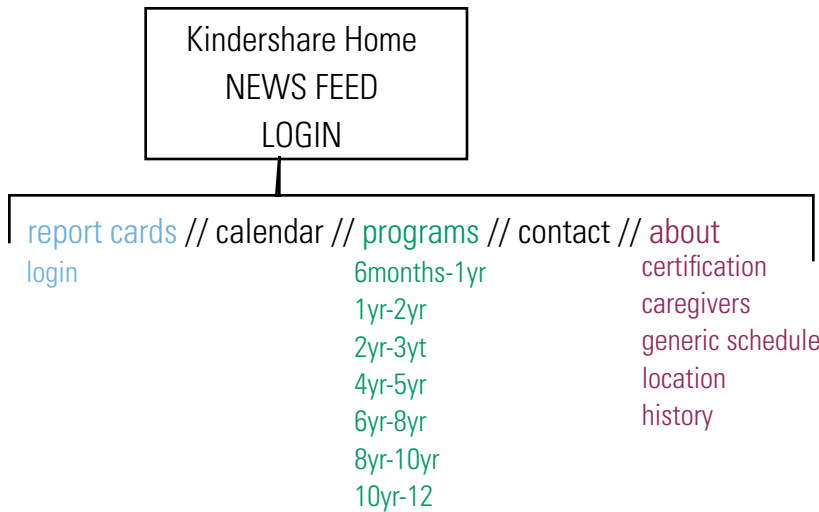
Kindershare Home
NEWS FEED
LOGIN

report cards // calendar // programs // contact // about

login

6months-1yr
1yr-2yr
2yr-3yt
4yr-5yr
6yr-8yr
8yr-10yr
10yr-12

certification
caregivers
generic schedule
location
history